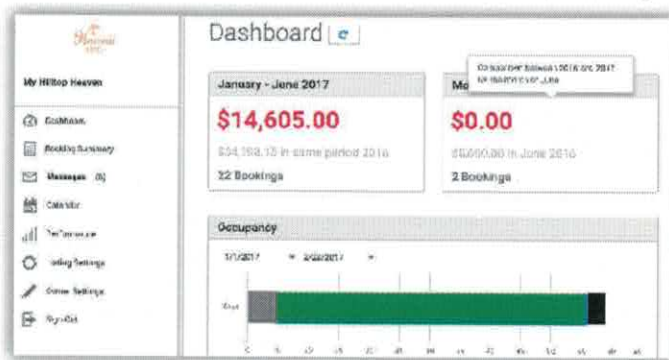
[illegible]

My Hilltop Heaven

Dashboard

Booking Summary

Messages (6)

Calendar

Performance

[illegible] Settings

Owner Settings

Sign Out

Dashboard

January - June 2017

$14,605.00

$34,158.15 in same period 2016

22 Bookings

Mo

Comparison between 2016 and 2017 for month of June

$0.00

$5,000.00 in June 2016

2 Bookings

Occupancy

1/1/2017

2/28/2017

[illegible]